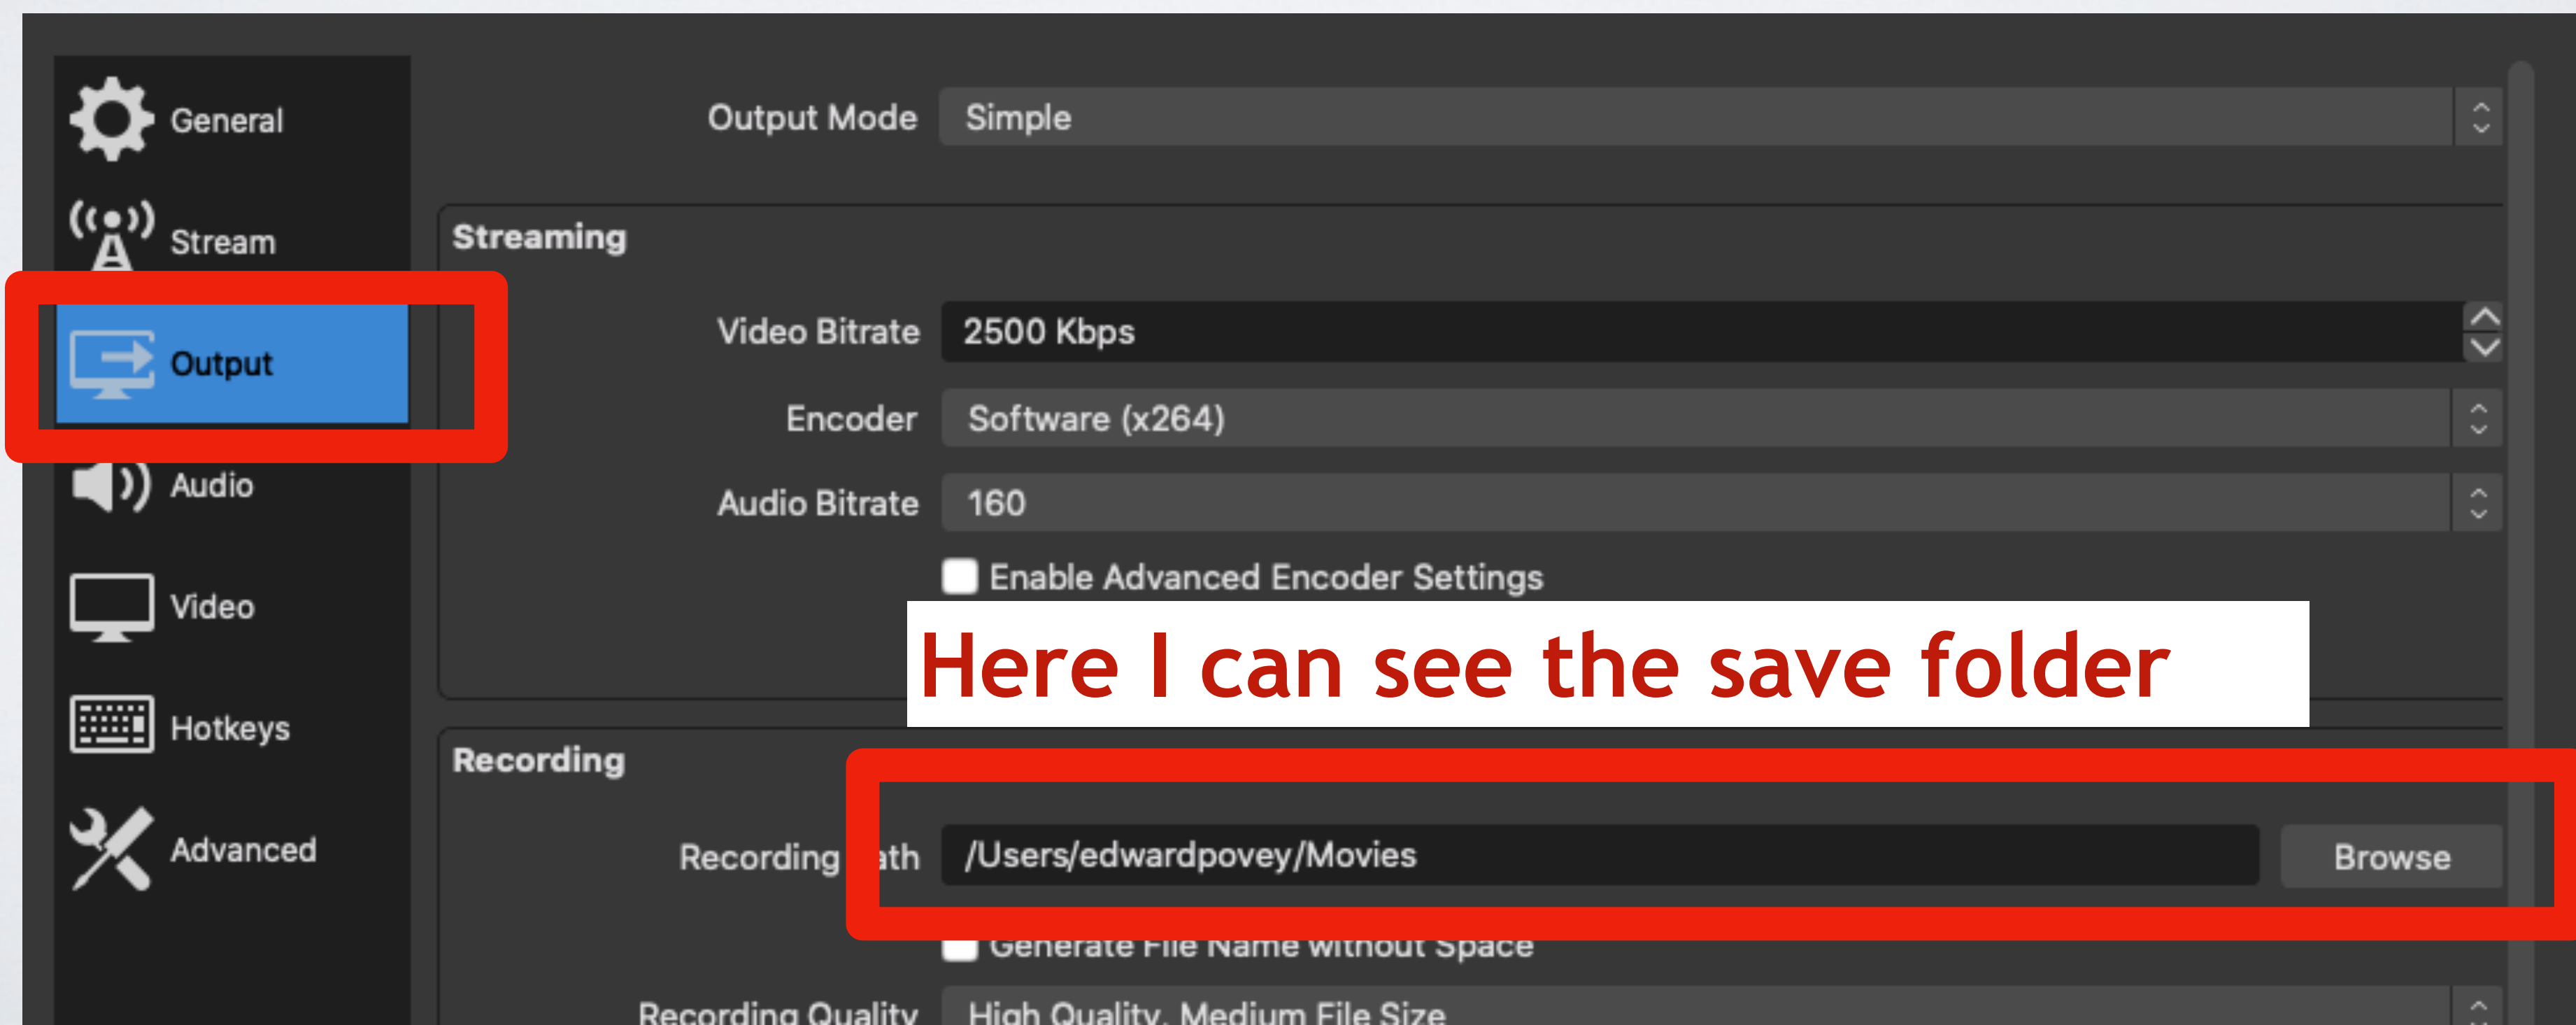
General
Stream
Output
Audio
Video
Hotkeys
Advanced

Output Mode Simple

Streaming

Video Bitrate 2500 Kbps
Encoder Software (x264)
Audio Bitrate 160
Enable Advanced Encoder Settings

Here I can see the save folder

Recording

Recording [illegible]ath /Users/edwardpovey/Movies Browse

Generate File Name without Space

Recording Quality High Quality, Medium File Size